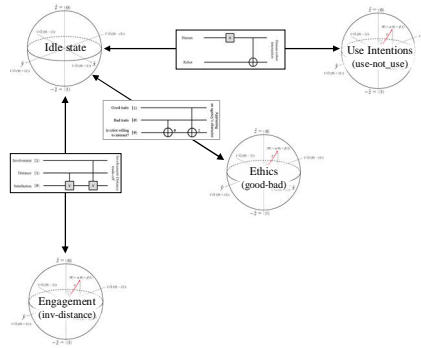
$\hat{z} = |0\rangle$

Idle state

$-\hat{z} = |1\rangle$

$\hat{z} = |0\rangle$

Use Intentions

(use-not_use)

$-\hat{z} = |1\rangle$

Human

X

Robot

Good traits $|1\rangle$

Bad traits $|0\rangle$

Is robot willing to interact? $|0\rangle$

$\hat{z} = |0\rangle$

Ethics

(good-bad)

$-\hat{z} = |1\rangle$

Involvement $|1\rangle$

Distance $|1\rangle$

Interaction $|0\rangle$

X

X

$\hat{z} = |0\rangle$

Engagement

(inv-distance)

$-\hat{z} = |1\rangle$